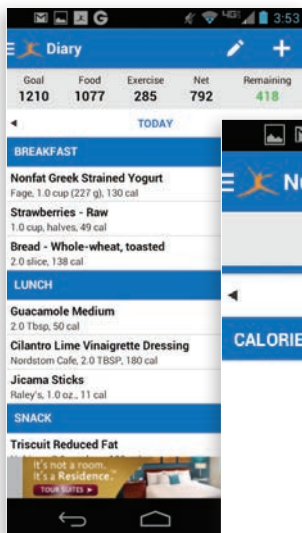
3:53

Diary

| Goal | Food | Exercise | Net | Remaining |
|---|---|---|---|---|
| 1210 | 1077 | 285 | 792 | 418 |

TODAY

BREAKFAST

Nonfat Greek Strained Yogurt
Fage, 1.0 cup (227 g), 130 cal

Strawberries - Raw
1.0 cup, halves, 49 cal

Bread - Whole-wheat, toasted
2.0 slice, 138 cal

LUNCH

Guacamole Medium
2.0 Tbsp, 50 cal

Cilantro Lime Vinaigrette Dressing
Nordstom Cafe, 2.0 TBSP, 180 cal

Jicama Sticks
Raley's, 1.0 oz., 11 cal

SNACK

Triscuit Reduced Fat

It's not a room. It's a Residence.
TOUR SUITES ▶

No

CALORIE